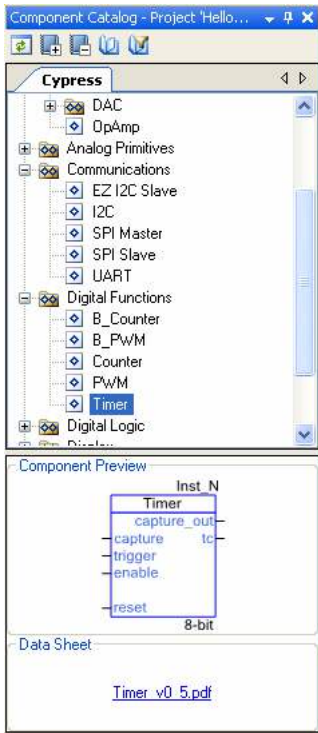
Component Catalog - Project 'Hello...

Cypress

DAC
OpAmp
Analog Primitives
Communications
EZ I2C Slave
I2C
SPI Master
SPI Slave
UART
Digital Functions
B_Counter
B_PWM
Counter
PWM
Timer
Digital Logic

Component Preview

Inst_N
Timer
capture_out
capture
tc
trigger
enable
reset
8-bit

Data Sheet

Timer_v0_5.pdf